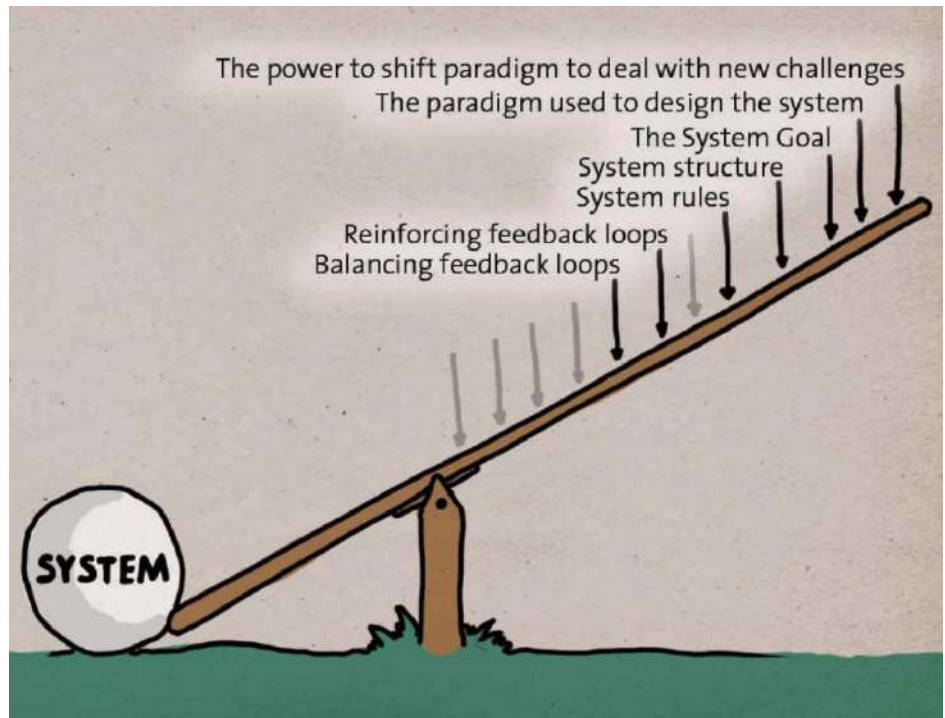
The power to shift paradigm to deal with new challenges
The paradigm used to design the system
The System Goal
System structure
System rules
Reinforcing feedback loops
Balancing feedback loops

SYSTEM